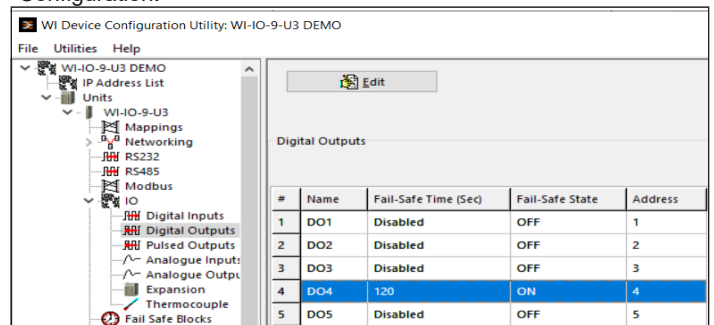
Configuration:

WI Device Configuration Utility: WI-IO-9-U3 DEMO

File Utilities Help

WI-IO-9-U3 DEMO
IP Address List
Units
WI-IO-9-U3
Mappings
Networking
RS232
RS485
Modbus
IO
Digital Inputs
Digital Outputs
Pulsed Outputs
Analogue Inputs
Analogue Outpu
Expansion
Thermocouple
Fail Safe Blocks

Edit

Digital Outputs

| # | Name | Fail-Safe Time (Sec) | Fail-Safe State | Address |
|---|---|---|---|---|
| 1 | DO1 | Disabled | OFF | 1 |
| 2 | DO2 | Disabled | OFF | 2 |
| 3 | DO3 | Disabled | OFF | 3 |
| 4 | DO4 | 120 | ON | 4 |
| 5 | DO5 | Disabled | OFF | 5 |